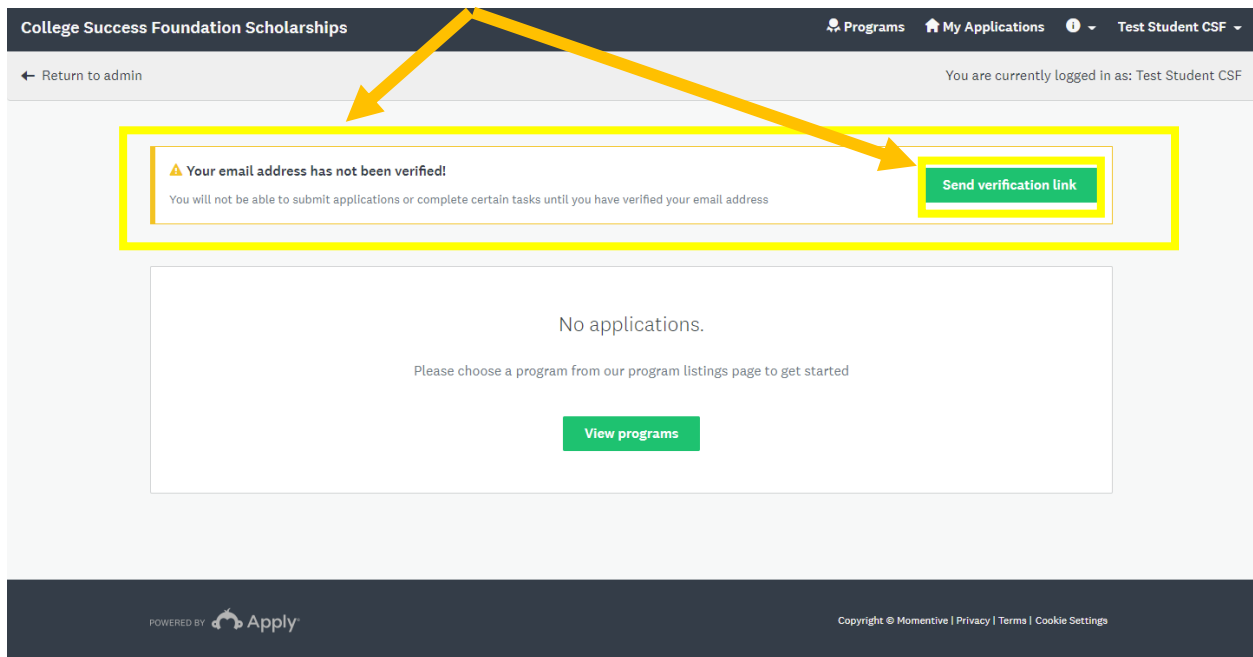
College Success Foundation Scholarships

Programs My Applications Test Student CSF

← Return to admin

You are currently logged in as: Test Student CSF

Your email address has not been verified!

You will not be able to submit applications or complete certain tasks until you have verified your email address

Send verification link

No applications.

Please choose a program from our program listings page to get started

View programs

POWERED BY Apply

Copyright © Momentive | Privacy | Terms | Cookie Settings